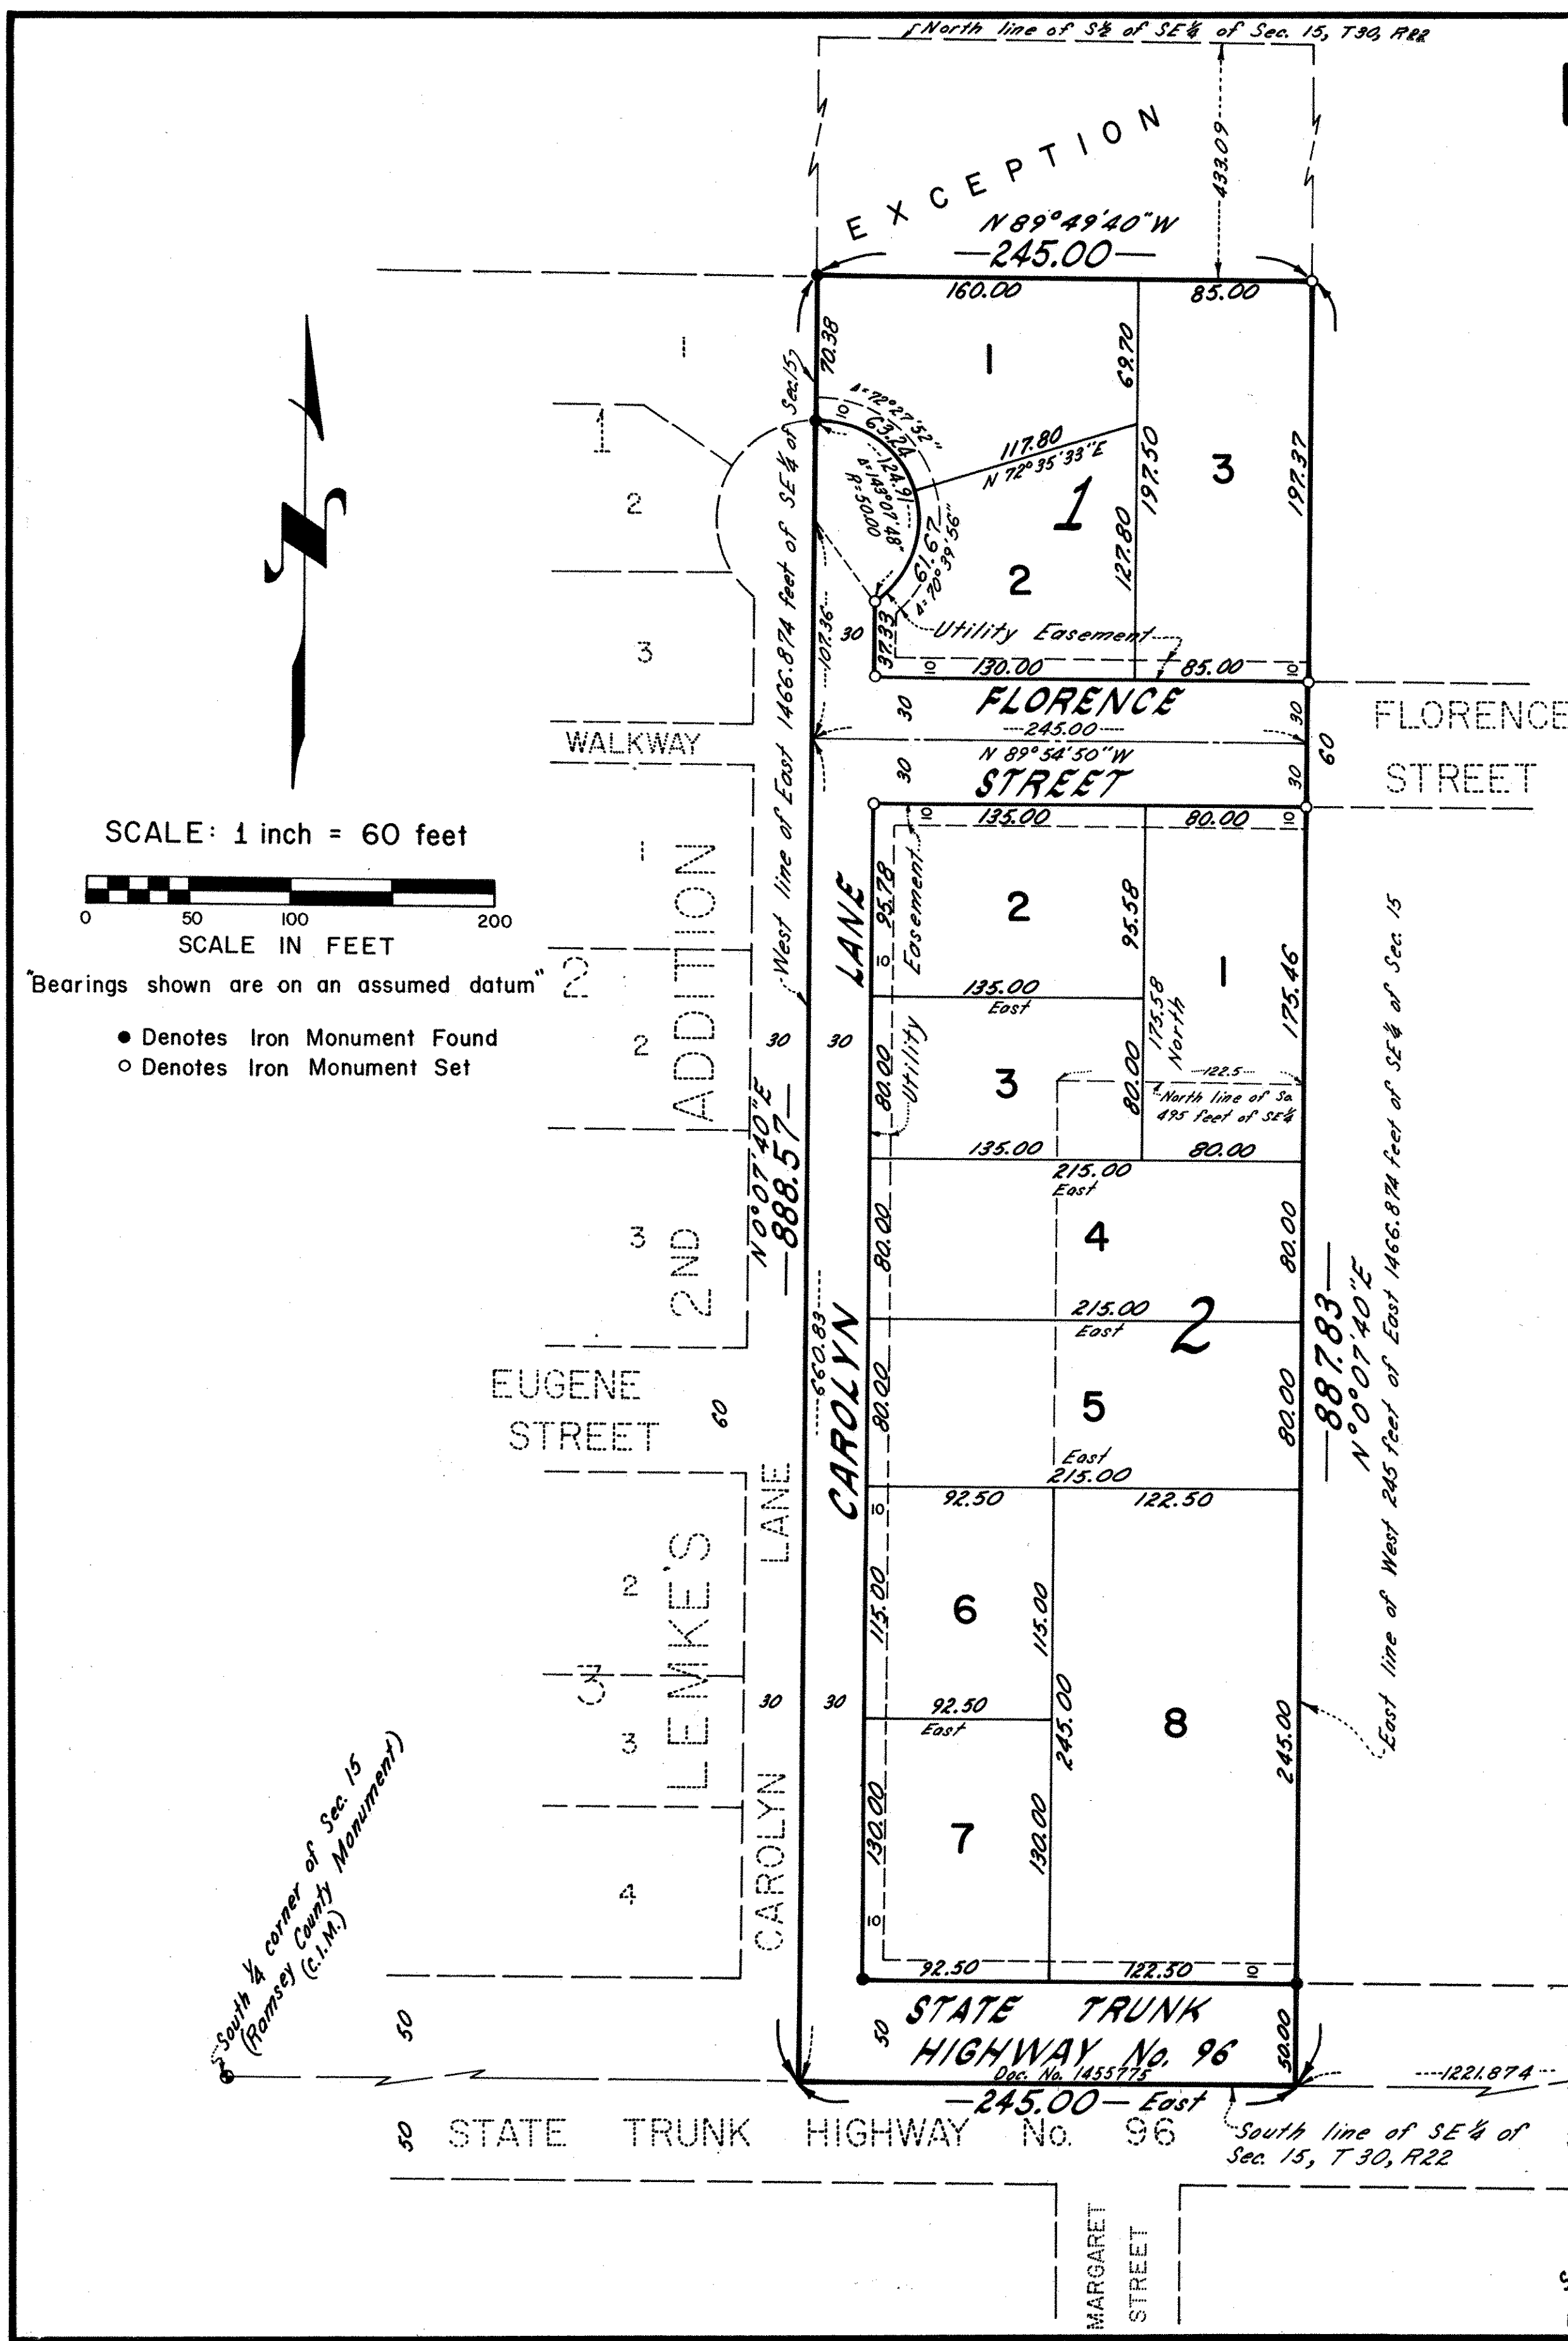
North line of S½ of SE¼ of Sec. 15, T30, R22

EXCEPTION

433.09

N 89°49'40"W
245.00

160.00 85.00

1

70.38

1
69.70

Δ=72°27'32"
63.24
124.91
Δ=143°07'48"
R=50.00
61.67
Δ=70°39'56"

117.80
N 72°35'33"E

1

197.50

3

197.37

2

127.80

2

3

30

37.33

107.36

Utility Easement

10 130.00 85.00 10

30 FLORENCE 30
245.00
N 89°54'50"W
30 STREET 30

60

FLORENCE STREET

WALKWAY

West line of East 1466.874 feet of SE¼ of Sec.15

SCALE: 1 inch = 60 feet

0 50 100 200
SCALE IN FEET

"Bearings shown are on an assumed datum"

● Denotes Iron Monument Found
○ Denotes Iron Monument Set

1

2ND ADDITION

2

2

3

LANE

10 135.00 80.00 10

95.78

Easement

2

95.58

10

135.00
East

175.58
North

1

175.46

30 30

80.00

Utility

3

80.00

122.5

North line of So. 495 feet of SE¼

135.00 80.00

215.00
East

N0°07'40"E
888.57

660.83

80.00

4

80.00

215.00
East

2

887.83
N0°07'40"E

East line of West 245 feet of East 1466.874 feet of SE¼ of Sec. 15

EUGENE STREET

60

CAROLYN

80.00

5

80.00

East
215.00

10 92.50 122.50

2

LEMKE'S

LANE

115.00

6

115.00

3

3

30 30

92.50
East

245.00

8

245.00

East line

130.00

7

130.00

4

CAROLYN

10

92.50 122.50 10

South ¼ corner of Sec. 15 (Ramsey County Monument) (C.I.M.)

50

50

STATE TRUNK HIGHWAY No. 96
Doc. No. 1455775

50.00

245.00 East

1221.874

50 STATE TRUNK HIGHWAY No. 96

South line of SE¼ of Sec. 15, T30, R22

MARGARET STREET